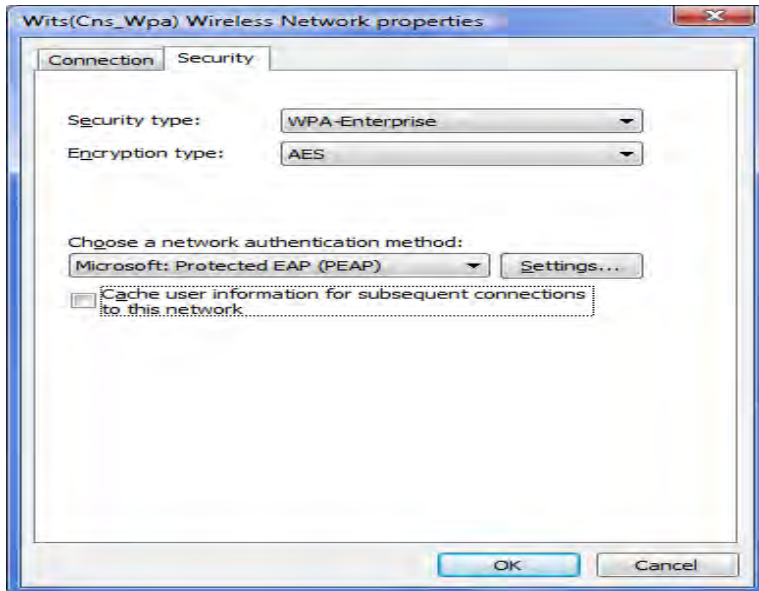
Wits(Cns_Wpa) Wireless Network properties

Connection Security

Security type: WPA-Enterprise

Encryption type: AES

Choose a network authentication method:

Microsoft: Protected EAP (PEAP) Settings...

Cache user information for subsequent connections to this network

OK Cancel